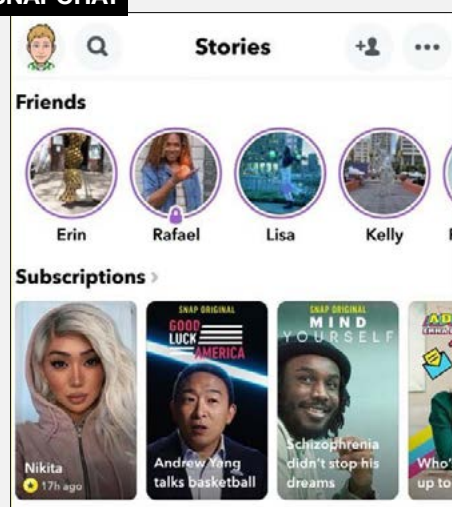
SNAPCHAT

Stories

Friends

Erin
Rafael
Lisa
Kelly

Subscriptions

Nikita
17h ago

SNAP ORIGINAL
GOOD LUCK AMERICA
Andrew Yang talks basketball

SNAP ORIGINAL
MIND YOURSELF
Schizophrenia didn't stop his dreams

Who'
up to